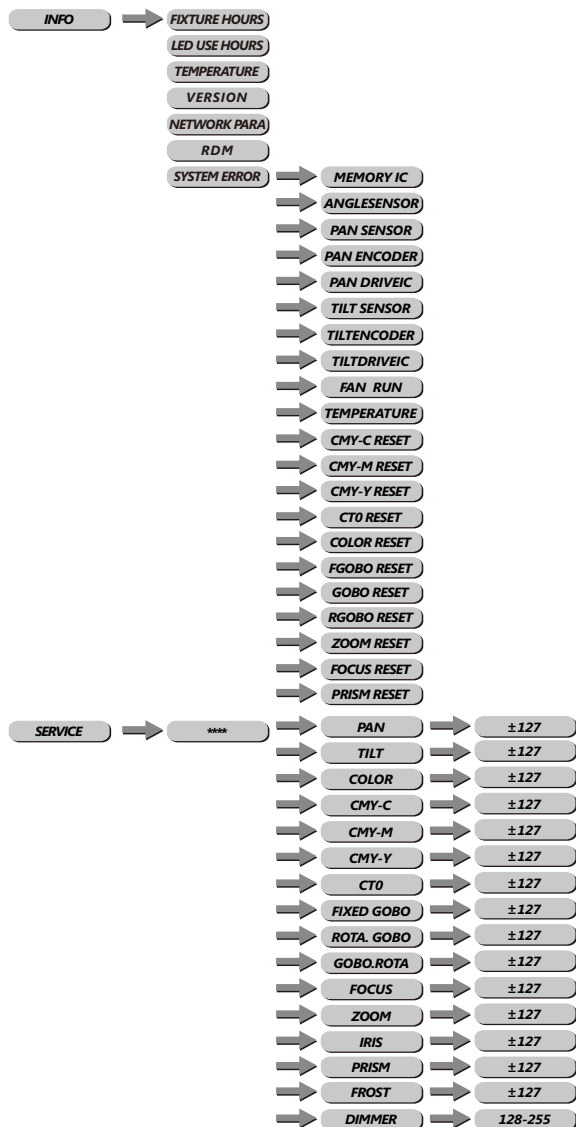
INFO
FIXTURE HOURS
LED USE HOURS
TEMPERATURE
VERSION
NETWORK PARA
RDM
SYSTEM ERROR
MEMORY IC
ANGLESENSOR
PAN SENSOR
PAN ENCODER
PAN DRIVEIC
TILT SENSOR
TILTENCODER
TILTDRIVEIC
FAN RUN
TEMPERATURE
CMY-C RESET
CMY-M RESET
CMY-Y RESET
CT0 RESET
COLOR RESET
FGOBO RESET
GOBO RESET
RGOBO RESET
ZOOM RESET
FOCUS RESET
PRISM RESET

SERVICE
****
PAN ±127
TILT ±127
COLOR ±127
CMY-C ±127
CMY-M ±127
CMY-Y ±127
CT0 ±127
FIXED GOBO ±127
ROTA. GOBO ±127
GOBO.ROTA ±127
FOCUS ±127
ZOOM ±127
IRIS ±127
PRISM ±127
FROST ±127
DIMMER 128-255